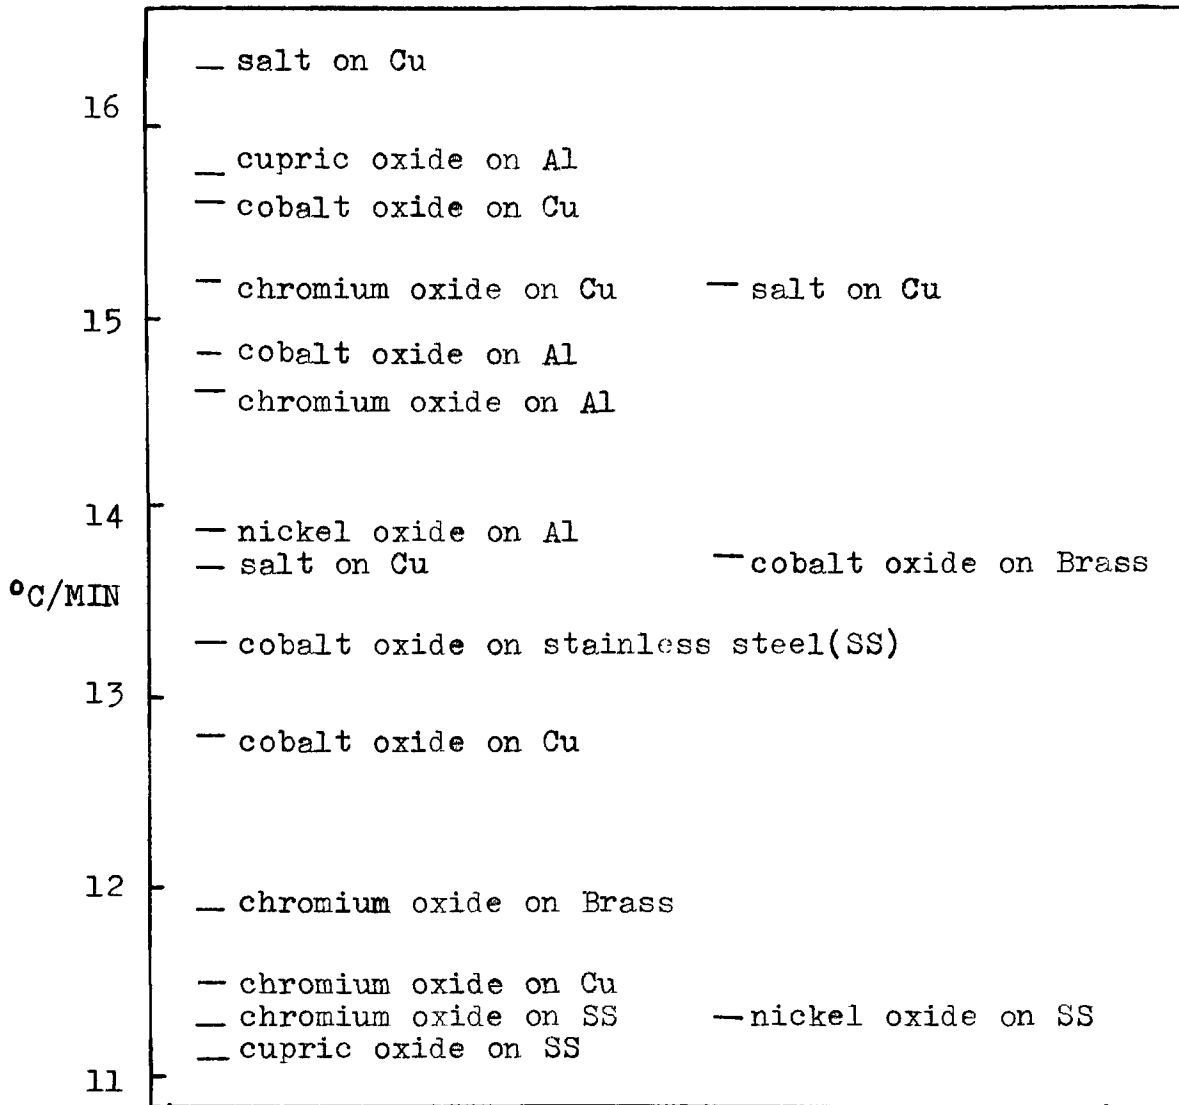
— salt on Cu

16

— cupric oxide on Al
— cobalt oxide on Cu

— chromium oxide on Cu — salt on Cu

15

— cobalt oxide on Al
— chromium oxide on Al

14

— nickel oxide on Al
— salt on Cu — cobalt oxide on Brass

°C/MIN

— cobalt oxide on stainless steel(SS)

13

— cobalt oxide on Cu

12

— chromium oxide on Brass

— chromium oxide on Cu
— chromium oxide on SS — nickel oxide on SS
— cupric oxide on SS

11